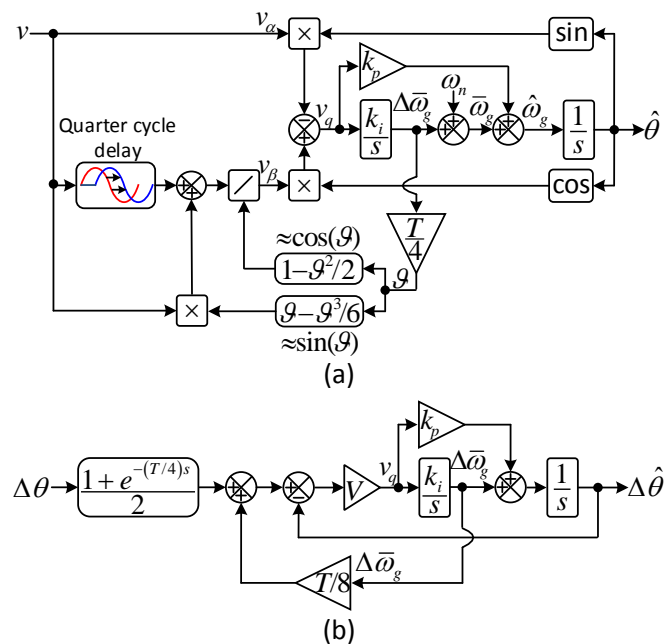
$v$

$v_\alpha$

$\times$

sin

$k_p$

$\omega_n$

$v_q$

$\frac{k_i}{s}$

$\Delta\bar{\omega}_g$

$\bar{\omega}_g$

$\hat{\omega}_g$

$\frac{1}{s}$

$\hat{\theta}$

Quarter cycle delay

$v_\beta$

$\times$

cos

$\frac{T}{4}$

$\approx\cos(\vartheta)$

$1-\vartheta^2/2$

$\vartheta$

$\times$

$\vartheta-\vartheta^3/6$

$\approx\sin(\vartheta)$

(a)

$k_p$

$\Delta\bar{\omega}_g$

$\Delta\theta$

$\frac{1+e^{-(T/4)s}}{2}$

$V$

$v_q$

$\frac{k_i}{s}$

$\frac{1}{s}$

$\Delta\hat{\theta}$

$\Delta\bar{\omega}_g$

$T/8$

(b)